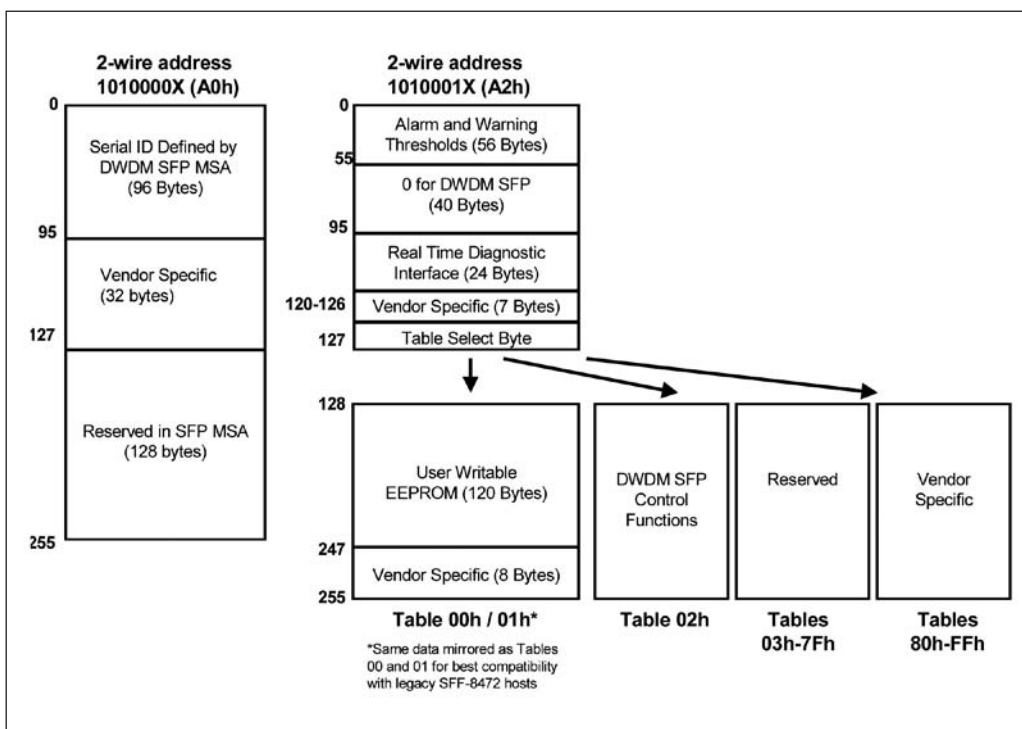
2-wire address
1010000X (A0h)

0
Serial ID Defined by DWDM SFP MSA (96 Bytes)
95
Vendor Specific (32 bytes)
127
Reserved in SFP MSA (128 bytes)
255

2-wire address
1010001X (A2h)

0
Alarm and Warning Thresholds (56 Bytes)
55
0 for DWDM SFP (40 Bytes)
95
Real Time Diagnostic Interface (24 Bytes)
120-126
Vendor Specific (7 Bytes)
127
Table Select Byte

128
User Writable EEPROM (120 Bytes)
247
Vendor Specific (8 Bytes)
255
Table 00h / 01h*

*Same data mirrored as Tables 00 and 01 for best compatibility with legacy SFF-8472 hosts

DWDM SFP Control Functions
Table 02h

Reserved
Tables 03h-7Fh

Vendor Specific
Tables 80h-FFh